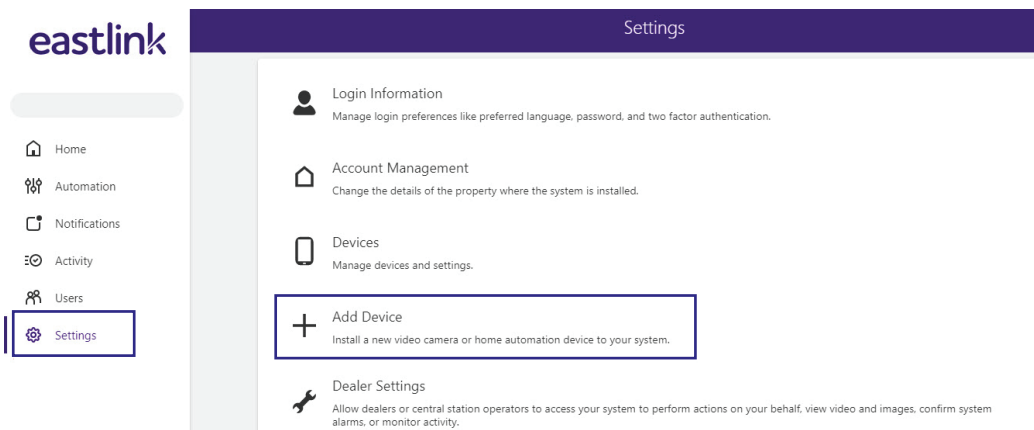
eastlink

Home
Automation
Notifications
Activity
Users
Settings

Settings

Login Information
Manage login preferences like preferred language, password, and two factor authentication.

Account Management
Change the details of the property where the system is installed.

Devices
Manage devices and settings.

Add Device
Install a new video camera or home automation device to your system.

Dealer Settings
Allow dealers or central station operators to access your system to perform actions on your behalf, view video and images, confirm system alarms, or monitor activity.